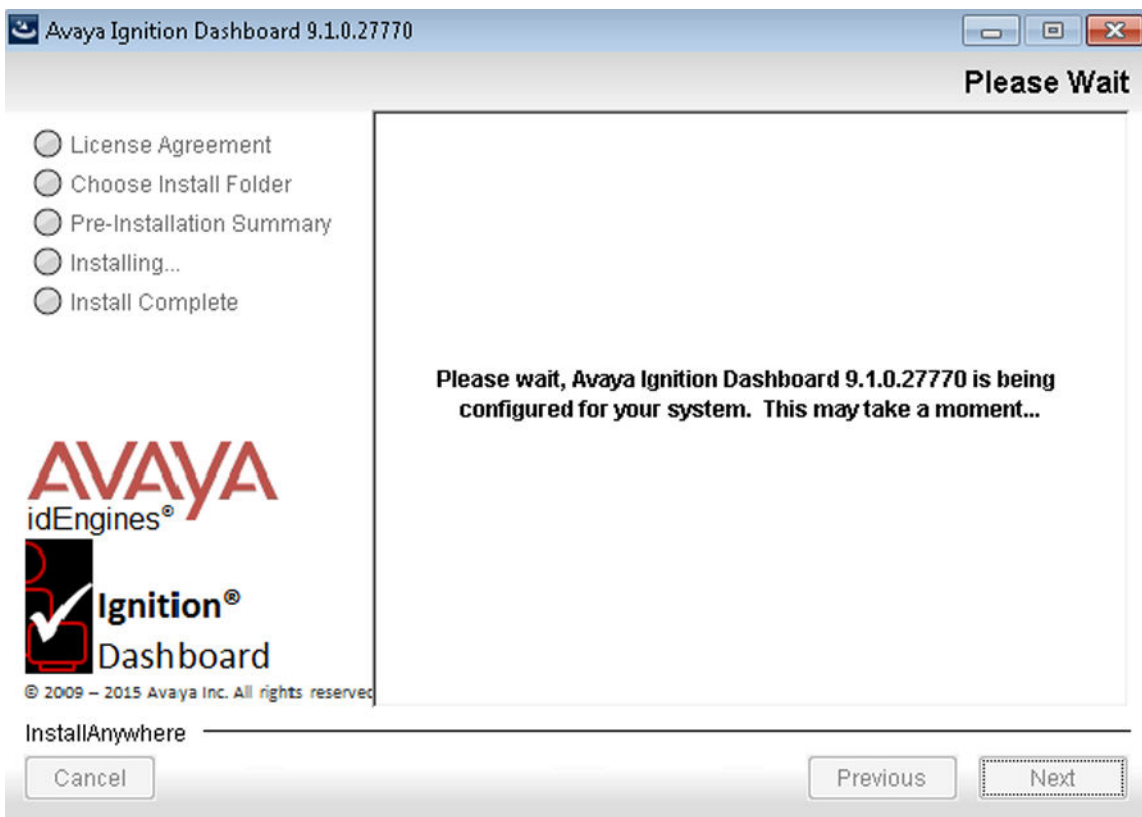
Avaya Ignition Dashboard 9.1.0.27770

Please Wait

License Agreement
Choose Install Folder
Pre-Installation Summary
Installing...
Install Complete

Please wait, Avaya Ignition Dashboard 9.1.0.27770 is being configured for your system. This may take a moment...

AVAYA
idEngines®
Ignition®
Dashboard
© 2009 – 2015 Avaya Inc. All rights reserve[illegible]

InstallAnywhere

Cancel
Previous
Next